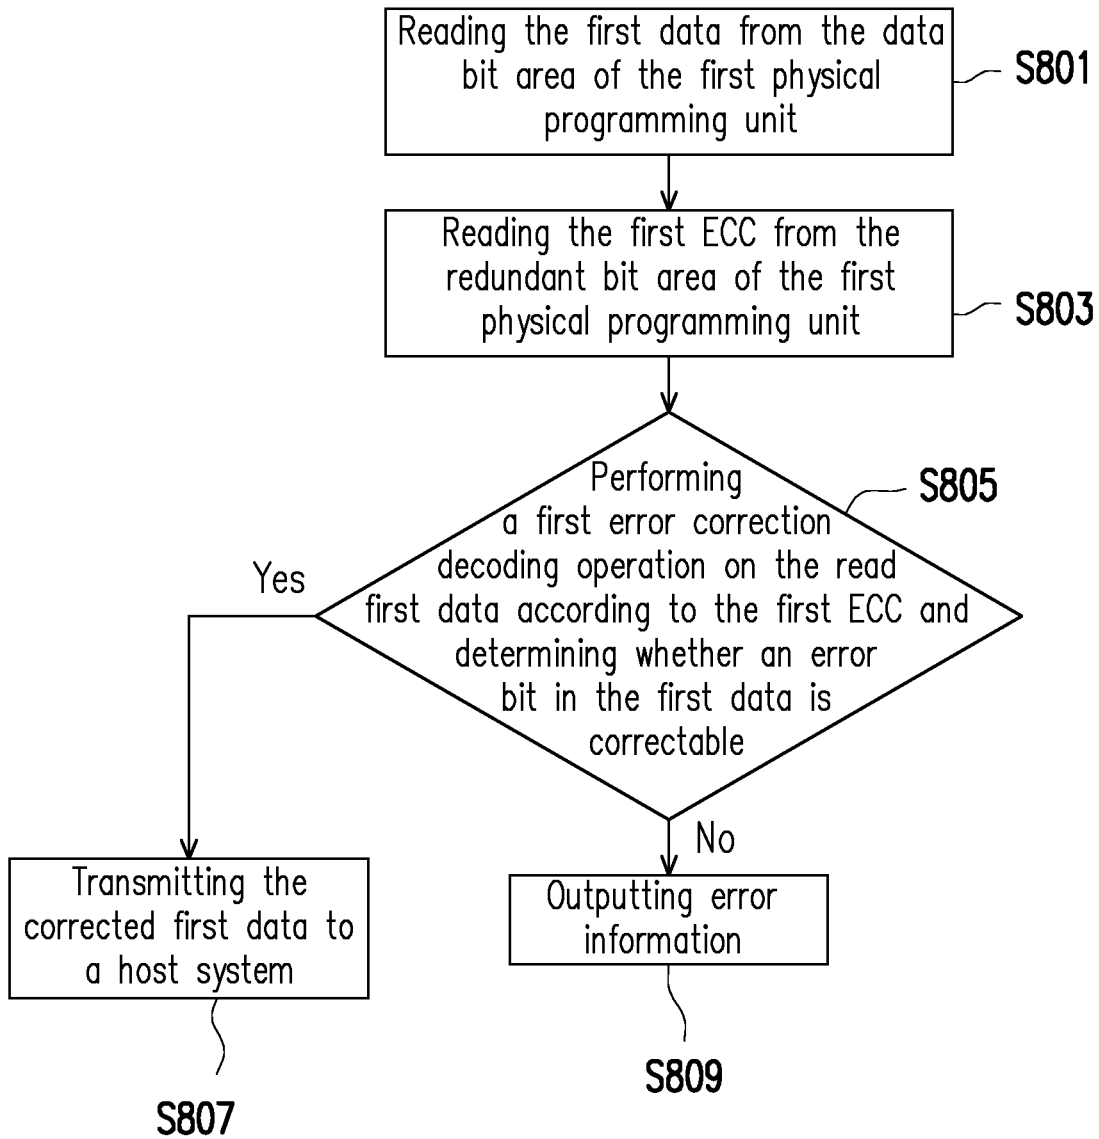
Reading the first data from the data bit area of the first physical programming unit

S801

Reading the first ECC from the redundant bit area of the first physical programming unit

S803

Performing a first error correction decoding operation on the read first data according to the first ECC and determining whether an error bit in the first data is correctable

S805

Yes

No

Transmitting the corrected first data to a host system

S807

Outputting error information

S809